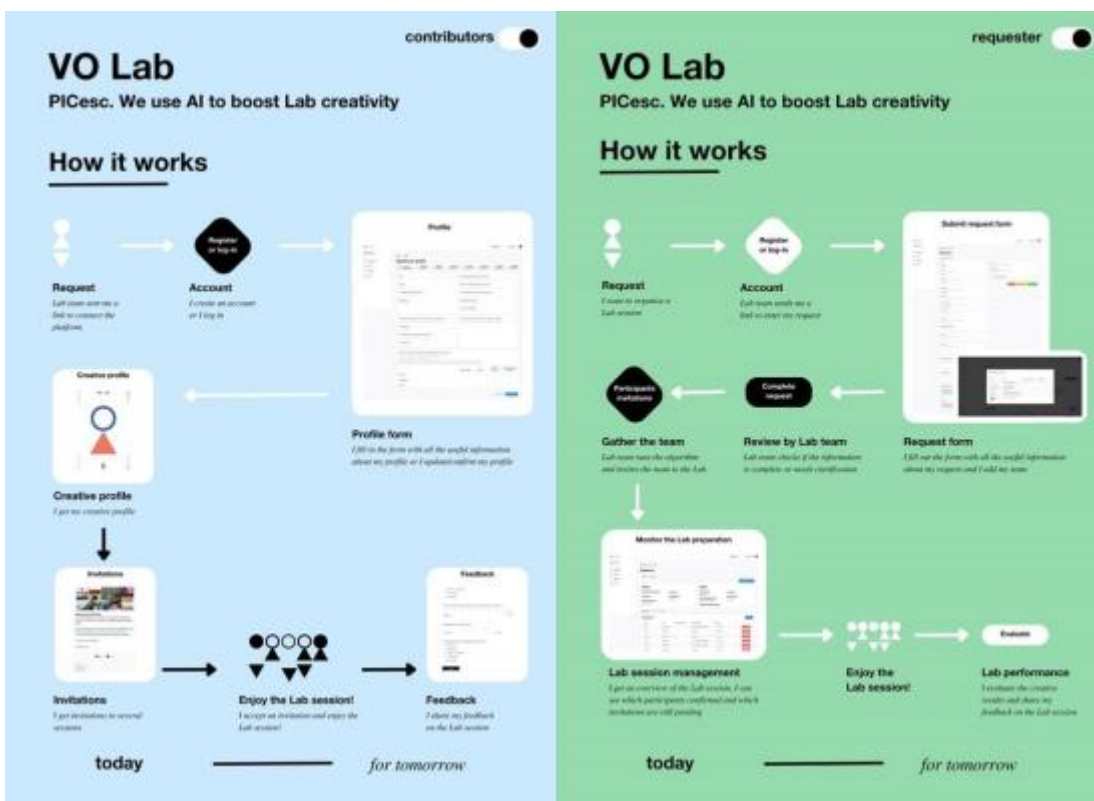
contributors

VO Lab

PICesc. We use AI to boost Lab creativity

How it works

Register or log-in

Profile

Request
Lab team sent me a link to connect the platform

Account
I create an account or I log in

Creative profile

Profile form
I fill in the form with all the useful information about my profile or I update/confirm my profile

Creative profile
I get my creative profile

Invitations

Feedback

Invitations
I get invitations to several sessions

Enjoy the Lab session!
I accept an invitation and enjoy the Lab session!

Feedback
I share my feedback on the Lab session

today

for tomorrow

requester

VO Lab

PICesc. We use AI to boost Lab creativity

How it works

Register or log-in

Submit request form

Request
I want to organise a Lab session

Account
Lab team sends me a link to start my request

Participants invitations

Complete request

Gather the team
Lab team runs the algorithm and invites the team to the Lab

Review by Lab team
Lab team checks if the information is complete or needs clarification

Request form
I fill out the form with all the useful information about my request and I add my team

Monitor the Lab preparation

Evaluate

Lab session management
I get an overview of the Lab session, I can see which participants confirmed and which invitations are still pending

Enjoy the Lab session!

Lab performance
I evaluate the creative results and share my feedback on the Lab session

today

for tomorrow